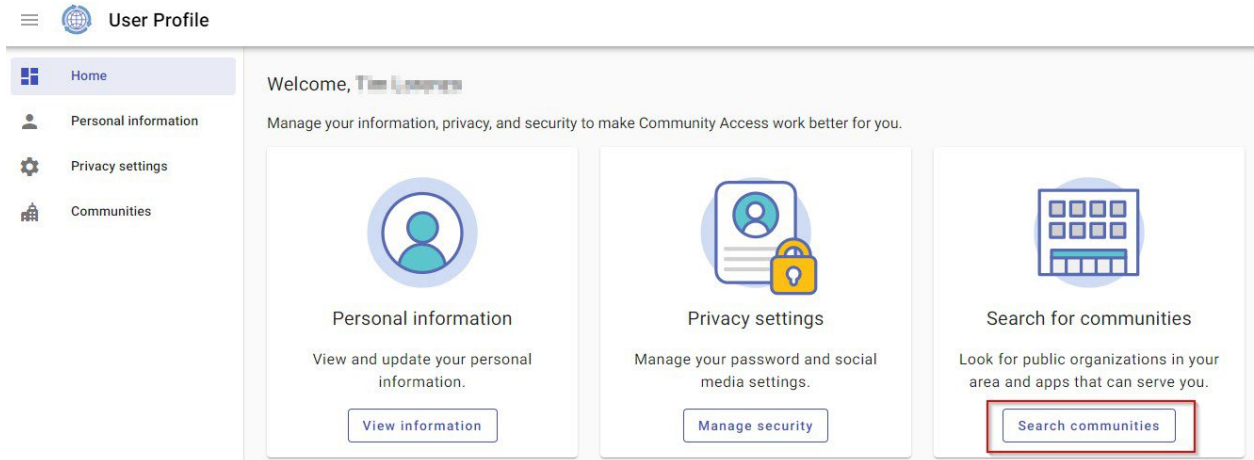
User Profile

Home

Personal information

Privacy settings

Communities

Welcome, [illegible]

Manage your information, privacy, and security to make Community Access work better for you.

Personal information

View and update your personal information.

View information

Privacy settings

Manage your password and social media settings.

Manage security

Search for communities

Look for public organizations in your area and apps that can serve you.

Search communities